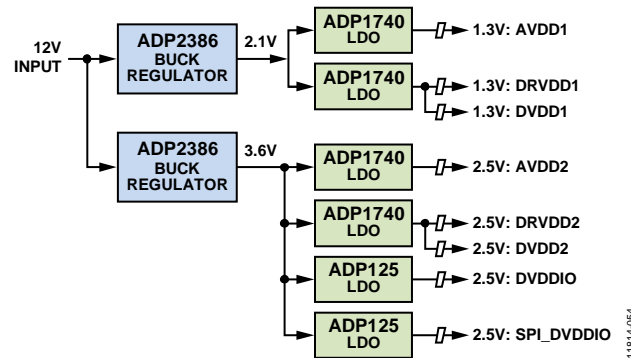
12V INPUT

ADP2386 BUCK REGULATOR

2.1V

ADP1740 LDO

1.3V: AVDD1

ADP1740 LDO

1.3V: DRVDD1

1.3V: DVDD1

ADP2386 BUCK REGULATOR

3.6V

ADP1740 LDO

2.5V: AVDD2

ADP1740 LDO

2.5V: DRVDD2

2.5V: DVDD2

ADP125 LDO

2.5V: DVDDIO

ADP125 LDO

2.5V: SPI_DVDDIO

11814-054